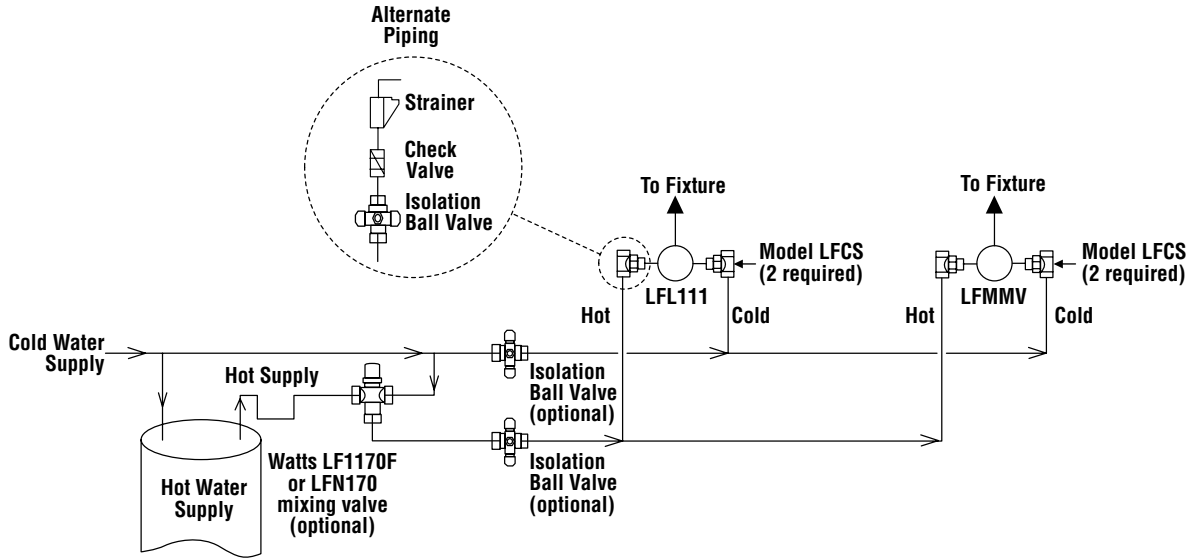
Alternate Piping

Strainer

Check Valve

Isolation Ball Valve

To Fixture

To Fixture

Model LFCS (2 required)

Model LFCS (2 required)

LFL111

LFMMV

Hot

Cold

Hot

Cold

Cold Water Supply

Hot Supply

Isolation Ball Valve (optional)

Isolation Ball Valve (optional)

Watts LF1170F or LFN170 mixing valve (optional)

Hot Water Supply